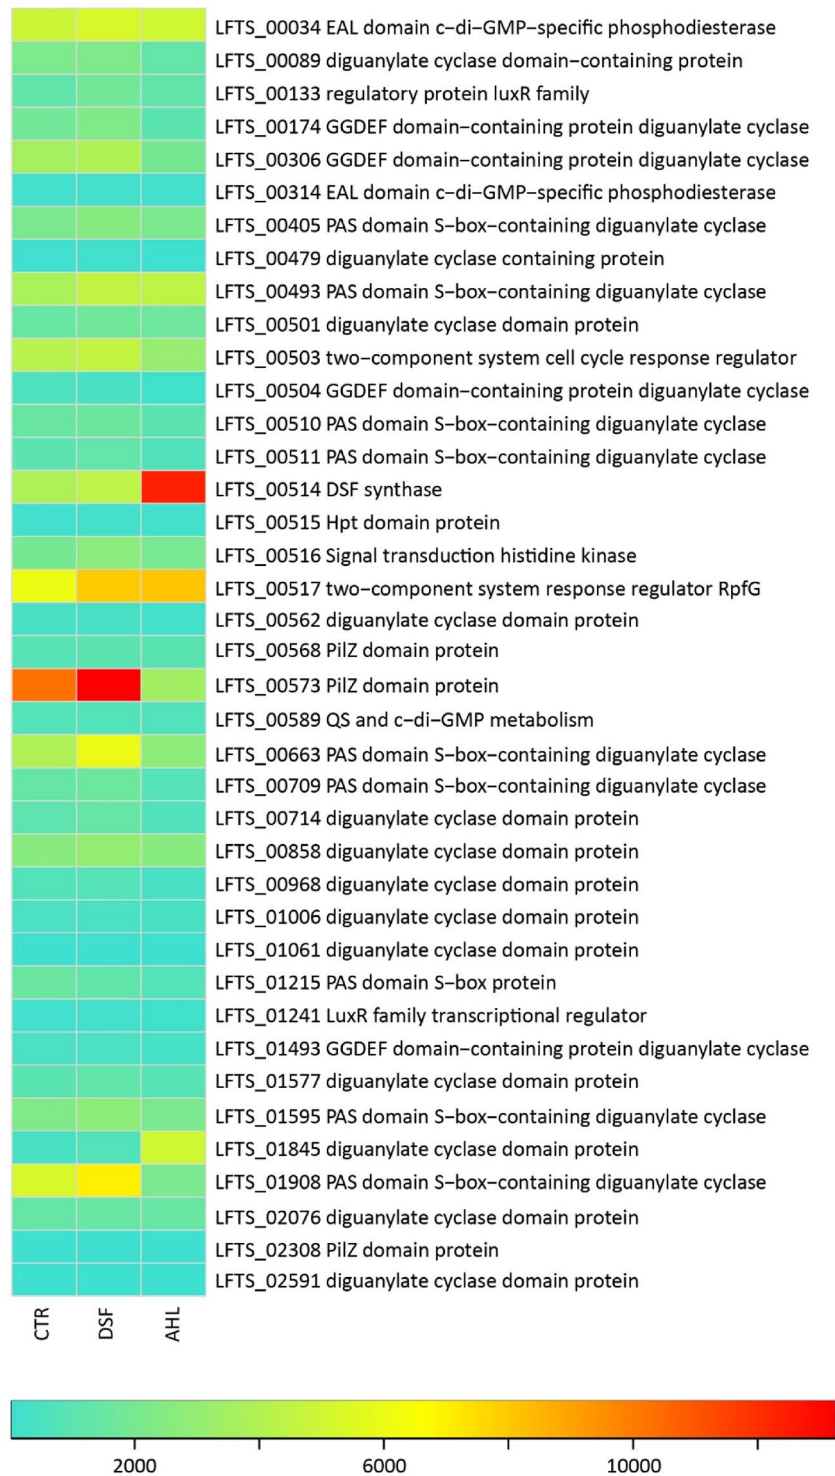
LFTS_00034 EAL domain c–di–GMP–specific phosphodiesterase
LFTS_00089 diguanylate cyclase domain–containing protein
LFTS_00133 regulatory protein luxR family
LFTS_00174 GGDEF domain–containing protein diguanylate cyclase
LFTS_00306 GGDEF domain–containing protein diguanylate cyclase
LFTS_00314 EAL domain c–di–GMP–specific phosphodiesterase
LFTS_00405 PAS domain S–box–containing diguanylate cyclase
LFTS_00479 diguanylate cyclase containing protein
LFTS_00493 PAS domain S–box–containing diguanylate cyclase
LFTS_00501 diguanylate cyclase domain protein
LFTS_00503 two–component system cell cycle response regulator
LFTS_00504 GGDEF domain–containing protein diguanylate cyclase
LFTS_00510 PAS domain S–box–containing diguanylate cyclase
LFTS_00511 PAS domain S–box–containing diguanylate cyclase
LFTS_00514 DSF synthase
LFTS_00515 Hpt domain protein
LFTS_00516 Signal transduction histidine kinase
LFTS_00517 two–component system response regulator RpfG
LFTS_00562 diguanylate cyclase domain protein
LFTS_00568 PilZ domain protein
LFTS_00573 PilZ domain protein
LFTS_00589 QS and c–di–GMP metabolism
LFTS_00663 PAS domain S–box–containing diguanylate cyclase
LFTS_00709 PAS domain S–box–containing diguanylate cyclase
LFTS_00714 diguanylate cyclase domain protein
LFTS_00858 diguanylate cyclase domain protein
LFTS_00968 diguanylate cyclase domain protein
LFTS_01006 diguanylate cyclase domain protein
LFTS_01061 diguanylate cyclase domain protein
LFTS_01215 PAS domain S–box protein
LFTS_01241 LuxR family transcriptional regulator
LFTS_01493 GGDEF domain–containing protein diguanylate cyclase
LFTS_01577 diguanylate cyclase domain protein
LFTS_01595 PAS domain S–box–containing diguanylate cyclase
LFTS_01845 diguanylate cyclase domain protein
LFTS_01908 PAS domain S–box–containing diguanylate cyclase
LFTS_02076 diguanylate cyclase domain protein
LFTS_02308 PilZ domain protein
LFTS_02591 diguanylate cyclase domain protein

CTR
DSF
AHL

2000
6000
10000